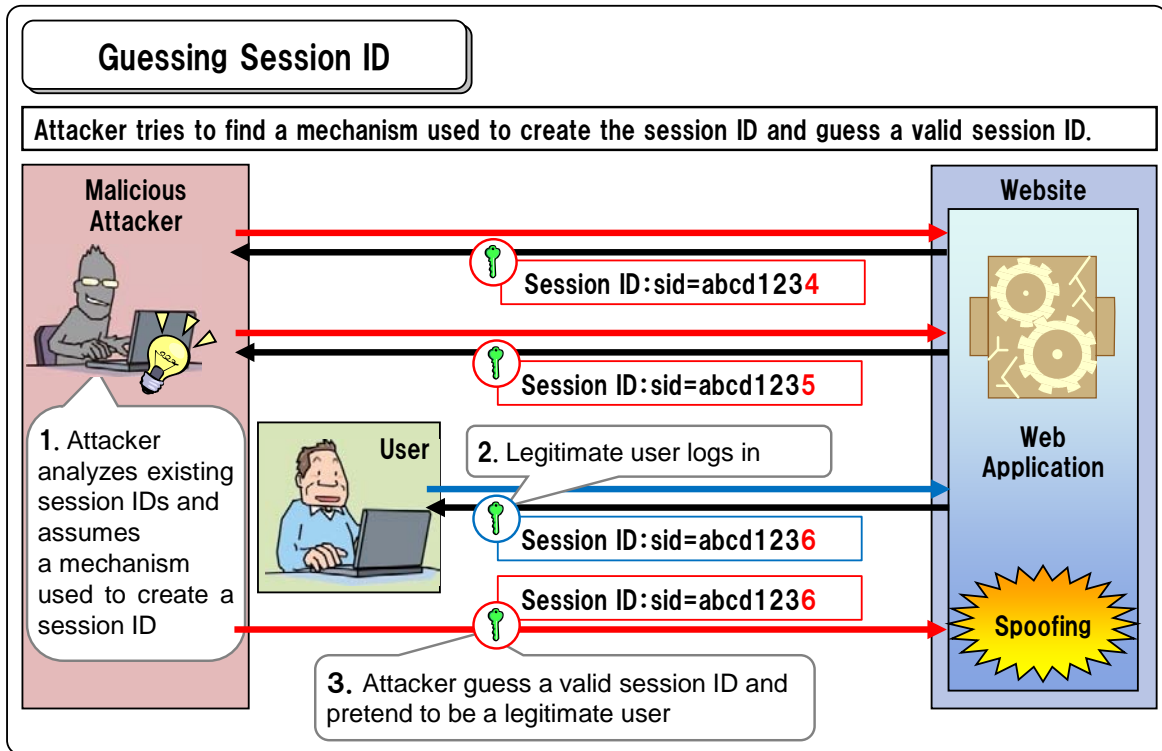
Guessing Session ID

Attacker tries to find a mechanism used to create the session ID and guess a valid session ID.

Malicious Attacker

Website

Session ID:sid=abcd1234

Session ID:sid=abcd1235

1. Attacker analyzes existing session IDs and assumes a mechanism used to create a session ID

User

2. Legitimate user logs in

Web Application

Session ID:sid=abcd1236

Session ID:sid=abcd1236

Spoofing

3. Attacker guess a valid session ID and pretend to be a legitimate user